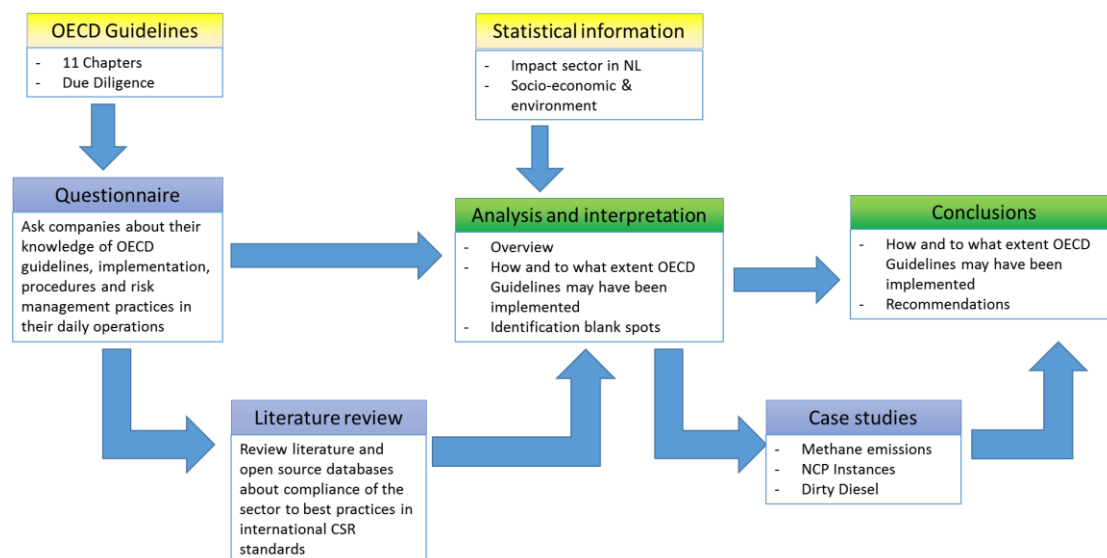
OECD Guidelines
- 11 Chapters
- Due Diligence

Statistical information
- Impact sector in NL
- Socio-economic & environment

Questionnaire
Ask companies about their knowledge of OECD guidelines, implementation, procedures and risk management practices in their daily operations

Analysis and interpretation
- Overview
- How and to what extent OECD Guidelines may have been implemented
- Identification blank spots

Conclusions
- How and to what extent OECD Guidelines may have been implemented
- Recommendations

Literature review
Review literature and open source databases about compliance of the sector to best practices in international CSR standards

Case studies
- Methane emissions
- NCP Instances
- Dirty Diesel